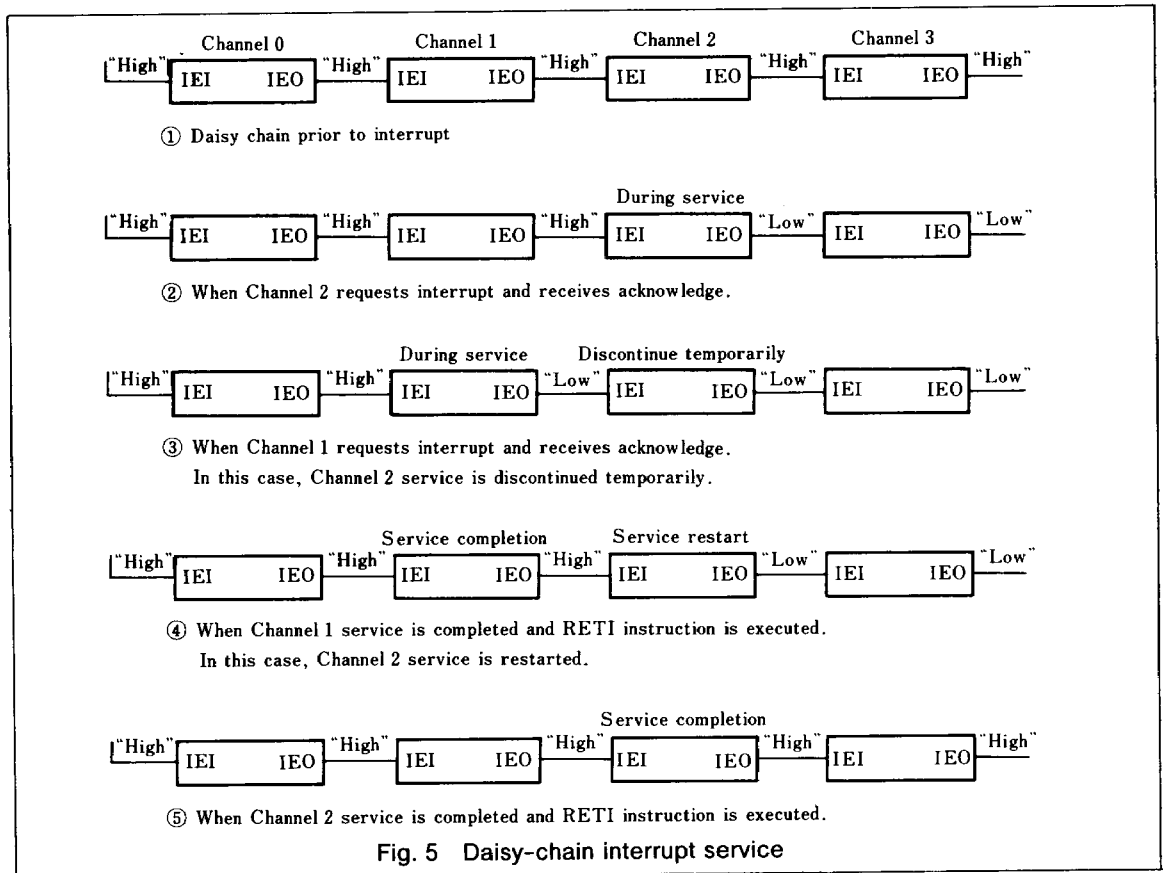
Channel 0 Channel 1 Channel 2 Channel 3

"High" IEI IEO "High" IEI IEO "High" IEI IEO "High" IEI IEO "High"

① Daisy chain prior to interrupt

During service

"High" IEI IEO "High" IEI IEO "High" IEI IEO "Low" IEI IEO "Low"

② When Channel 2 requests interrupt and receives acknowledge.

During service Discontinue temporarily

"High" IEI IEO "High" IEI IEO "Low" IEI IEO "Low" IEI IEO "Low"

③ When Channel 1 requests interrupt and receives acknowledge.
In this case, Channel 2 service is discontinued temporarily.

Service completion Service restart

"High" IEI IEO "High" IEI IEO "High" IEI IEO "Low" IEI IEO "Low"

④ When Channel 1 service is completed and RETI instruction is executed.
In this case, Channel 2 service is restarted.

Service completion

"High" IEI IEO "High" IEI IEO "High" IEI IEO "High" IEI IEO "High"

⑤ When Channel 2 service is completed and RETI instruction is executed.

Fig. 5 Daisy-chain interrupt service